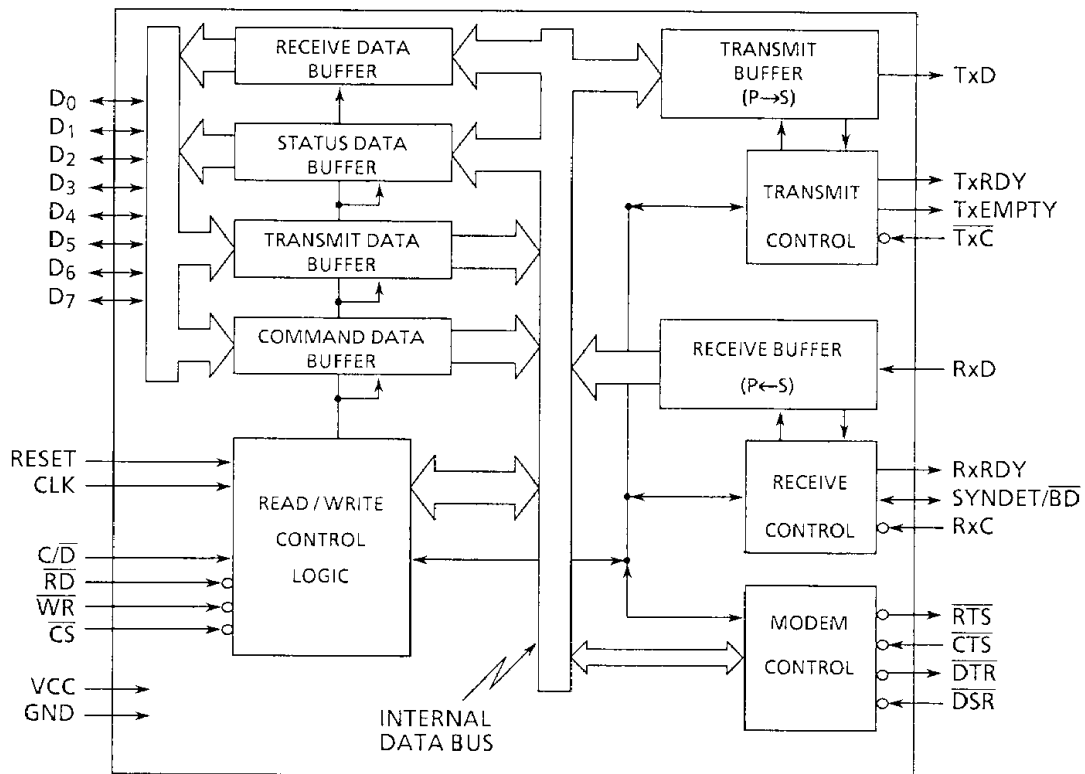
RECEIVE DATA BUFFER

TRANSMIT BUFFER (P→S)

TxD

$D_0$
$D_1$
$D_2$
$D_3$
$D_4$
$D_5$
$D_6$
$D_7$

STATUS DATA BUFFER

TRANSMIT CONTROL

TxRDY
TxEMPTY
$\overline{TxC}$

TRANSMIT DATA BUFFER

COMMAND DATA BUFFER

RECEIVE BUFFER (P←S)

RxD

RESET
CLK

READ / WRITE CONTROL LOGIC

RECEIVE CONTROL

RxRDY
SYNDET/$\overline{BD}$
RxC

C/$\overline{D}$
$\overline{RD}$
$\overline{WR}$
$\overline{CS}$

MODEM CONTROL

$\overline{RTS}$
$\overline{CTS}$
$\overline{DTR}$
$\overline{DSR}$

VCC
GND

INTERNAL DATA BUS